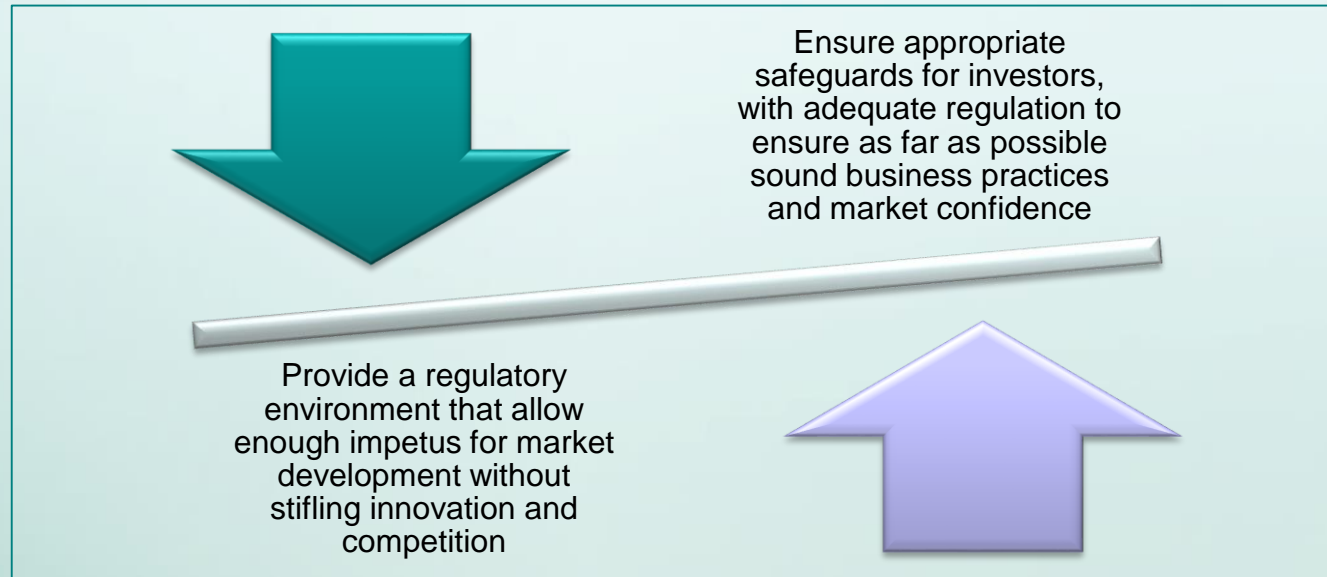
Ensure appropriate safeguards for investors, with adequate regulation to ensure as far as possible sound business practices and market confidence

Provide a regulatory environment that allow enough impetus for market development without stifling innovation and competition